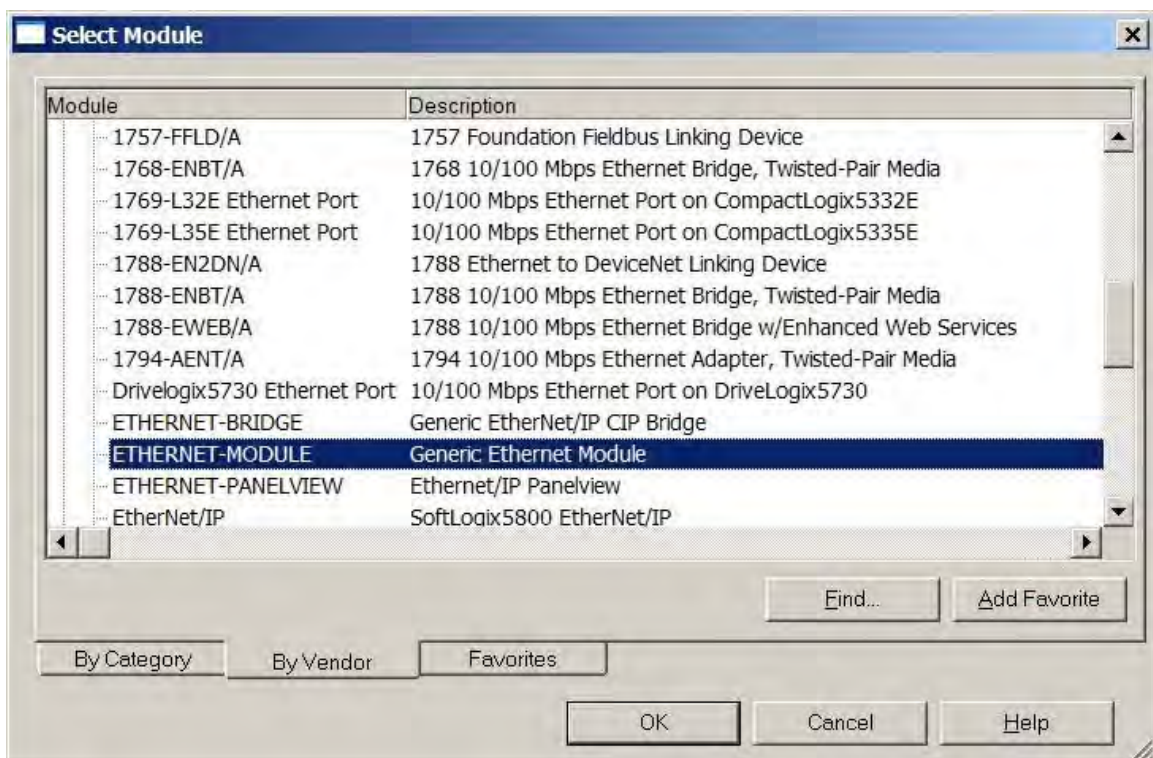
Select Module

| Module | Description |
|---|---|
| 1757-FFLD/A | 1757 Foundation Fieldbus Linking Device |
| 1768-ENBT/A | 1768 10/100 Mbps Ethernet Bridge, Twisted-Pair Media |
| 1769-L32E Ethernet Port | 10/100 Mbps Ethernet Port on CompactLogix5332E |
| 1769-L35E Ethernet Port | 10/100 Mbps Ethernet Port on CompactLogix5335E |
| 1788-EN2DN/A | 1788 Ethernet to DeviceNet Linking Device |
| 1788-ENBT/A | 1788 10/100 Mbps Ethernet Bridge, Twisted-Pair Media |
| 1788-EWEB/A | 1788 10/100 Mbps Ethernet Bridge w/Enhanced Web Services |
| 1794-AENT/A | 1794 10/100 Mbps Ethernet Adapter, Twisted-Pair Media |
| Drivelogix5730 Ethernet Port | 10/100 Mbps Ethernet Port on DriveLogix5730 |
| ETHERNET-BRIDGE | Generic EtherNet/IP CIP Bridge |
| ETHERNET-MODULE | Generic Ethernet Module |
| ETHERNET-PANELVIEW | Ethernet/IP Panelview |
| EtherNet/IP | SoftLogix5800 EtherNet/IP |

Find... Add Favorite

By Category By Vendor Favorites

OK Cancel Help